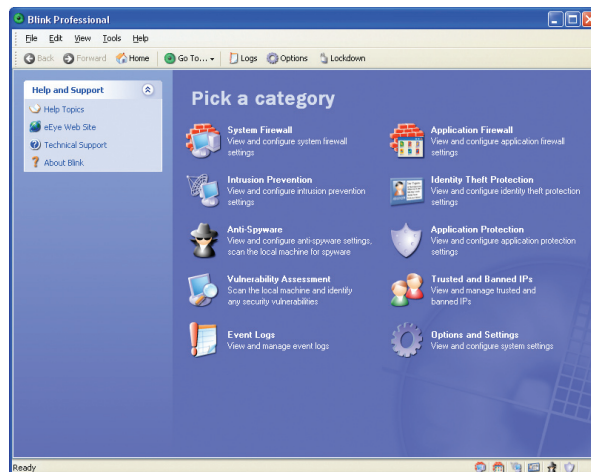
Blink Professional

File Edit View Tools Help

Back Forward Home Go To... Logs Options Lockdown

Help and Support

Help Topics
eEye Web Site
Technical Support
About Blink

Pick a category

System Firewall
View and configure system firewall settings

Application Firewall
View and configure application firewall settings

Intrusion Prevention
View and configure intrusion prevention settings

Identity Theft Protection
View and configure identity theft protection settings

Anti-Spyware
View and configure anti-spyware settings, scan the local machine for spyware

Application Protection
View and configure application protection settings

Vulnerability Assessment
Scan the local machine and identify any security vulnerabilities

Trusted and Banned IPs
View and manage trusted and banned IPs

Event Logs
View and manage event logs

Options and Settings
View and configure system settings

Ready